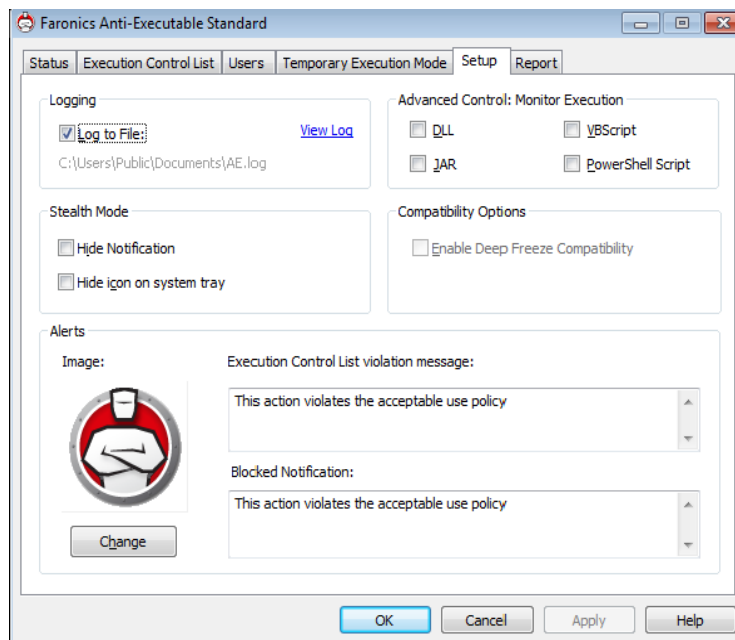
Faronics Anti-Executable Standard

Status | Execution Control List | Users | Temporary Execution Mode | Setup | Report

Logging

Log to File:

View Log

C:\Users\Public\Documents\AE.log

Advanced Control: Monitor Execution

DLL

VBScript

JAR

PowerShell Script

Stealth Mode

Hide Notification

Hide icon on system tray

Compatibility Options

Enable Deep Freeze Compatibility

Alerts

Image:

Change

Execution Control List violation message:

This action violates the acceptable use policy

Blocked Notification:

This action violates the acceptable use policy

OK Cancel Apply Help